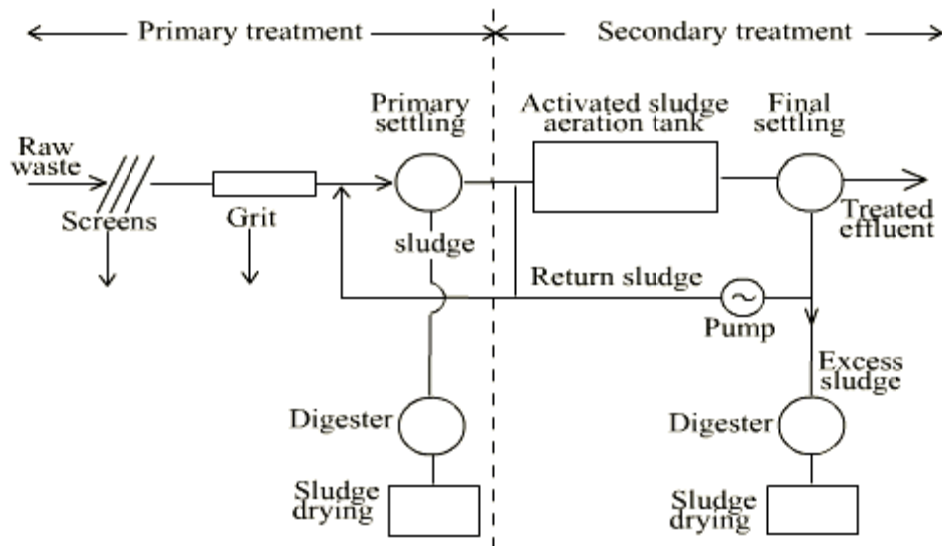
Primary treatment

Secondary treatment

Raw waste

Screens

Grit

Primary settling

sludge

Activated sludge aeration tank

Final settling

Treated effluent

Return sludge

Pump

Excess sludge

Digester

Sludge drying

Digester

Sludge drying